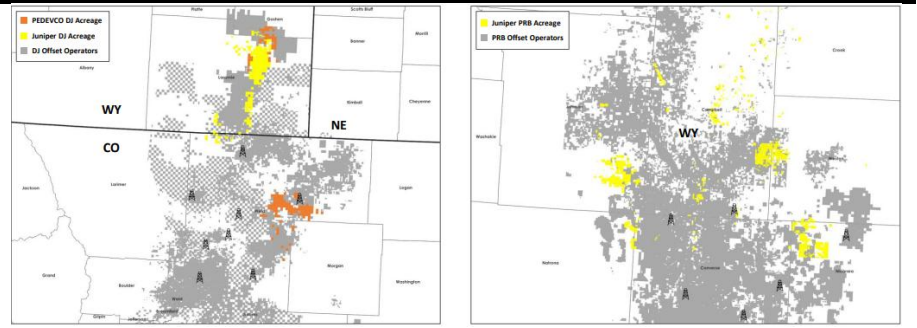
PEDEVCO DJ Acreage
Juniper DJ Acreage
DJ Offset Operators

Platte
Goshen
Scotts Bluff
Banner
Morrill
Albany
Laramie
Kimball
Cheyenne
WY
NE
CO
Jackson
Larimer
Weld
Logan
Morgan
Grand
Boulder
Adams
Washington
Broomfield
Gilpin
Jefferson

Juniper PRB Acreage
PRB Offset Operators

Crook
Campbell
WY
Washakie
Weston
Natrona
Converse
Niobrara